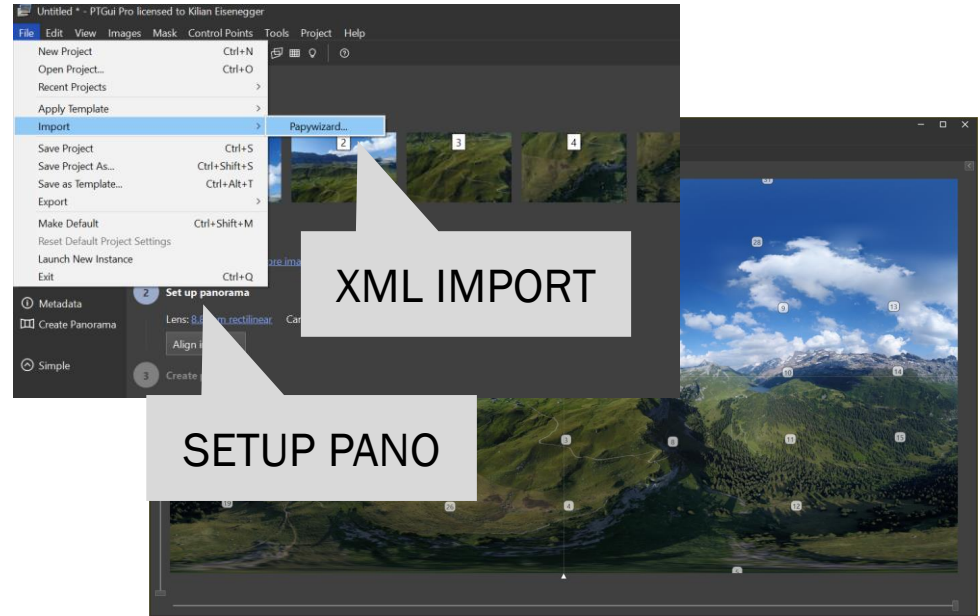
Untitled * - PTGui Pro licensed to Kilian Eisenegger

File Edit View Images Mask Control Points Tools Project Help

New Project Ctrl+N
Open Project... Ctrl+O
Recent Projects
Apply Template
Import
Save Project Ctrl+S
Save Project As... Ctrl+Shift+S
Save as Template... Ctrl+Alt+T
Export
Make Default Ctrl+Shift+M
Reset Default Project Settings
Launch New Instance
Exit Ctrl+Q

Papywizard...

2 3 4

XML IMPORT

Metadata
Create Panorama
Simple

2 Set up panorama
Lens: 8.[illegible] rectilinear Ca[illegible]
Align i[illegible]
3 Create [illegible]

SETUP PANO

31 26 9 13 10 14 3 8 11 15 16 26 4 12 5